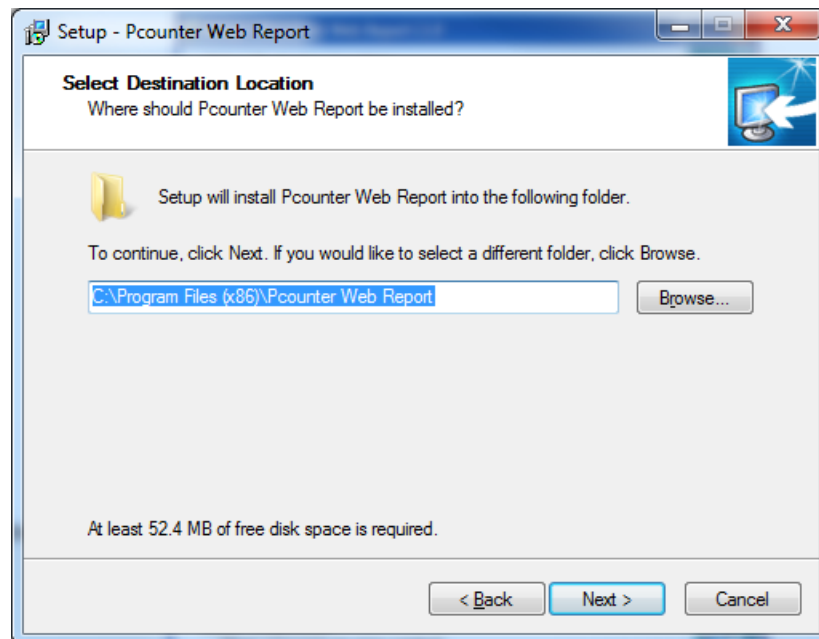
Setup - Pcounter Web Report

Select Destination Location
Where should Pcounter Web Report be installed?

Setup will install Pcounter Web Report into the following folder.

To continue, click Next. If you would like to select a different folder, click Browse.

C:\Program Files (x86)\Pcounter Web Report

Browse...

At least 52.4 MB of free disk space is required.

< Back

Next >

Cancel